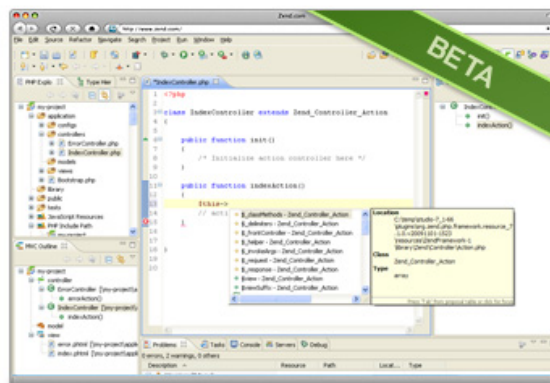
Zend.com

http://www.zend.com/

File Edit Source Refactor Navigate Search Project Run Window Help

BETA

PHP Explo
Type Hier

IndexController.php

my-project
application
configs
controllers
ErrorController.php
IndexController.php
models
views
Bootstrap.php
library
public
tests
JavaScript Resources
PHP Include Path

<?php

class IndexController extends Zend_Controller_Action
{
public function init()
{
/* Initialize action controller here */
}

public function indexAction()
{
$this->
// acti
}

}

$_classMethods - Zend_Controller_Action
$_delimiters - Zend_Controller_Action
$_frontController - Zend_Controller_Action
$_helper - Zend_Controller_Action
$_invokeArgs - Zend_Controller_Action
$_request - Zend_Controller_Action
$_response - Zend_Controller_Action
$view - Zend_Controller_Action
$viewSuffix - Zend_Controller_Action

Location
C:\temp\studio-7_1-Hi
\plugins\org.zend.php.framework.resource_7
.1.0.v20091101-1523
\resources\ZendFramework-1
\library\Zend\Controller\Action.php

Class
Zend_Controller_Action

Type
array

Press 'Tab' from proposal table or click for focus

IndexController
init()
indexAction()

MVC Outline

my-project
controller
ErrorController [my-project/a
errorAction()
IndexController [my-project/a
indexAction()
model
view
error.phtml [my-project/appli
index.phtml [my-project/appli

Problems
Tasks
Console
Servers
Debug

0 errors, 2 warnings, 0 others

Description
Resource
Path
Locat...
Type